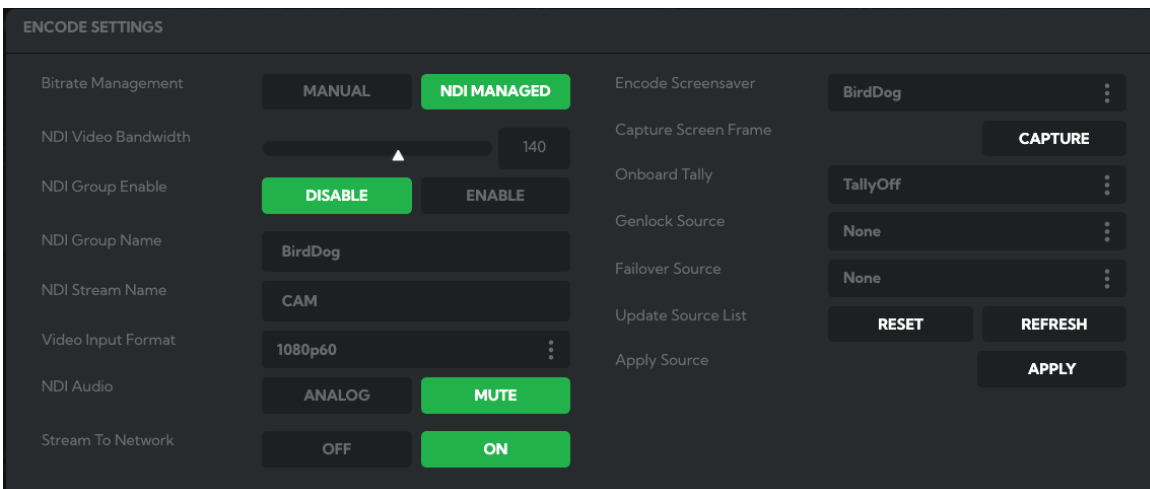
ENCODE SETTINGS

Bitrate Management
MANUAL
NDI MANAGED

NDI Video Bandwidth
140

NDI Group Enable
DISABLE
ENABLE

NDI Group Name
BirdDog

NDI Stream Name
CAM

Video Input Format
1080p60

NDI Audio
ANALOG
MUTE

Stream To Network
OFF
ON

Encode Screensaver
BirdDog

Capture Screen Frame
CAPTURE

Onboard Tally
TallyOff

Genlock Source
None

Failover Source
None

Update Source List
RESET
REFRESH

Apply Source
APPLY